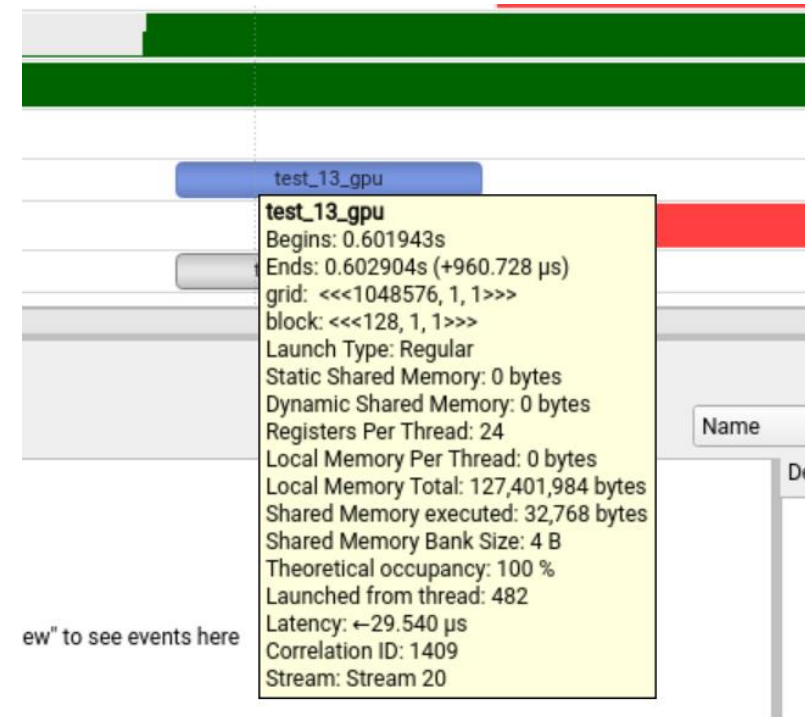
test_13_gpu

test_13_gpu
Begins: 0.601943s
Ends: 0.602904s (+960.728 μs)
grid: <<<1048576, 1, 1>>>
block: <<<128, 1, 1>>>
Launch Type: Regular
Static Shared Memory: 0 bytes
Dynamic Shared Memory: 0 bytes
Registers Per Thread: 24
Local Memory Per Thread: 0 bytes
Local Memory Total: 127,401,984 bytes
Shared Memory executed: 32,768 bytes
Shared Memory Bank Size: 4 B
Theoretical occupancy: 100 %
Launched from thread: 482
Latency: ←29.540 μs
Correlation ID: 1409
Stream: Stream 20

Name

De

ew" to see events here